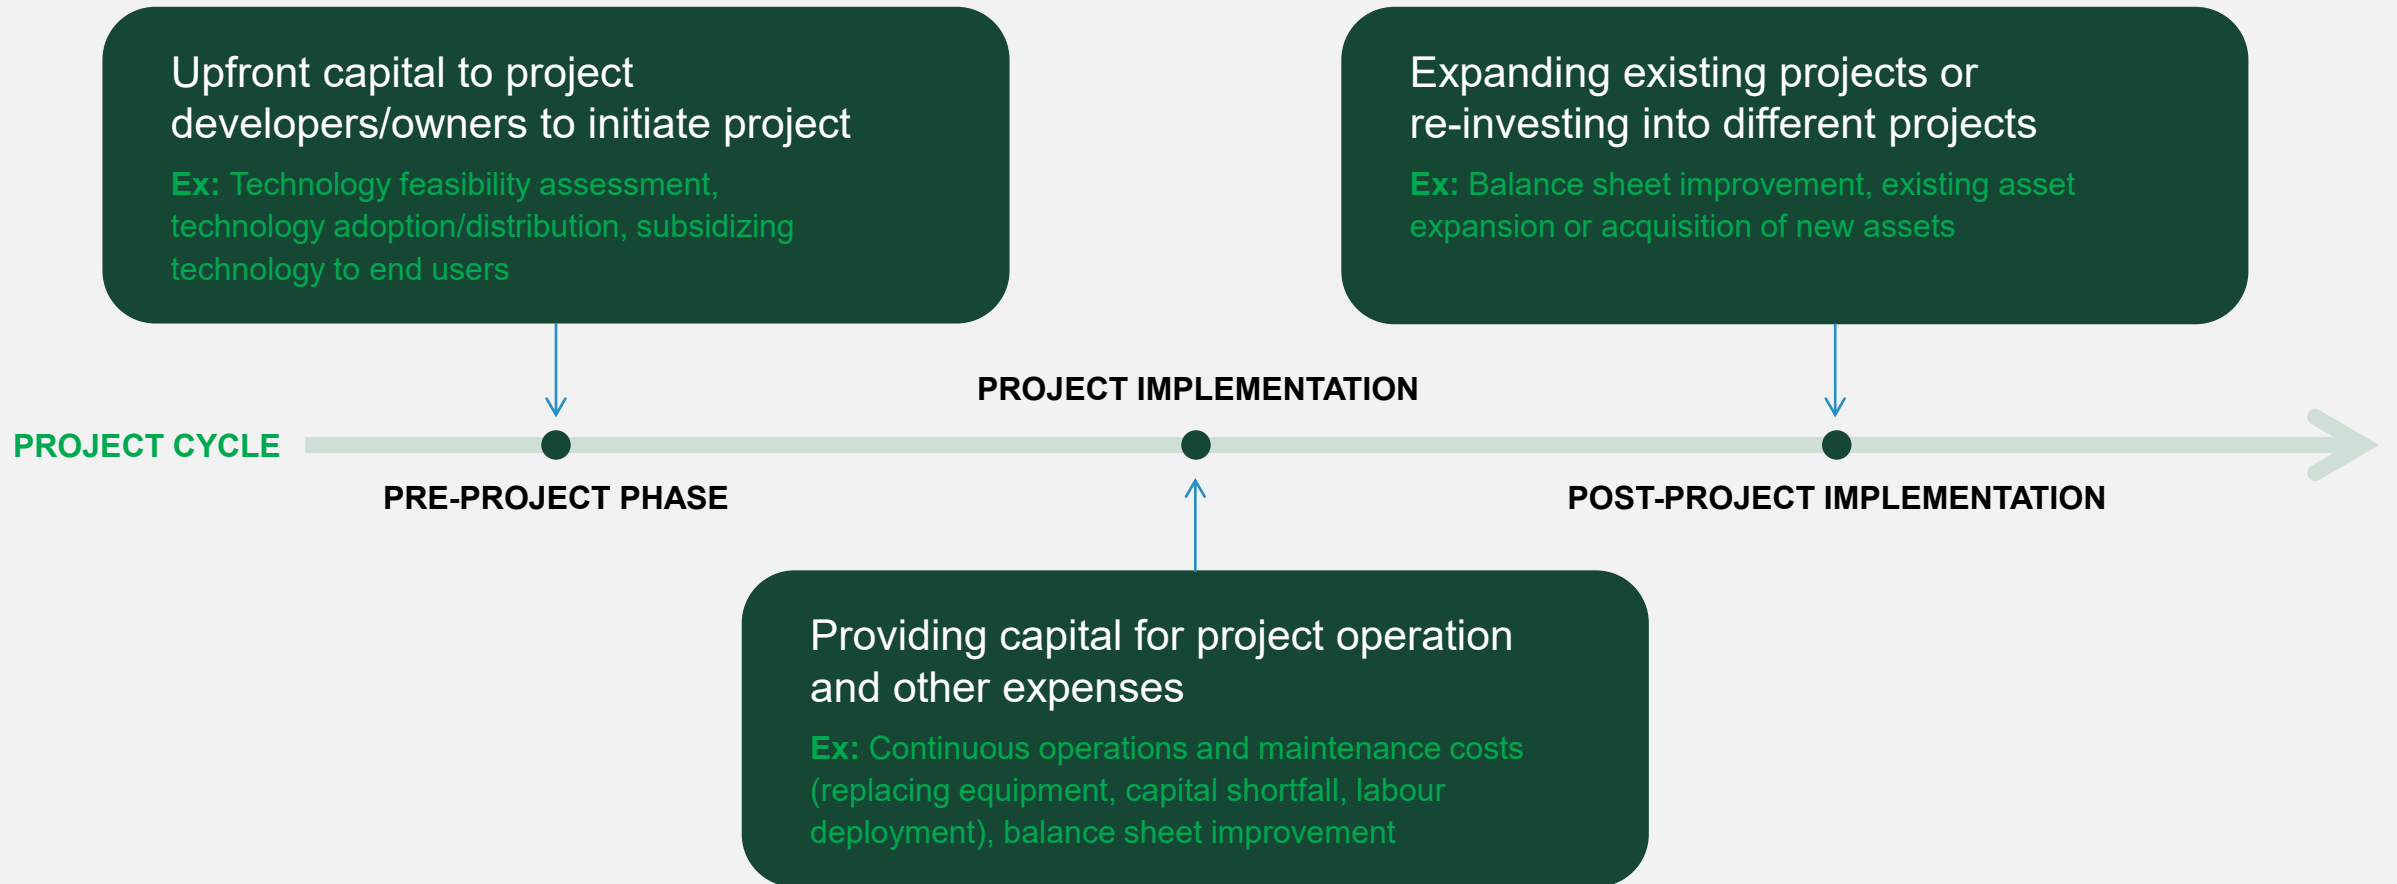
Upfront capital to project developers/owners to initiate project

Ex: Technology feasibility assessment, technology adoption/distribution, subsidizing technology to end users

Expanding existing projects or re-investing into different projects

Ex: Balance sheet improvement, existing asset expansion or acquisition of new assets

PROJECT IMPLEMENTATION

PROJECT CYCLE

PRE-PROJECT PHASE

POST-PROJECT IMPLEMENTATION

Providing capital for project operation and other expenses

Ex: Continuous operations and maintenance costs (replacing equipment, capital shortfall, labour deployment), balance sheet improvement